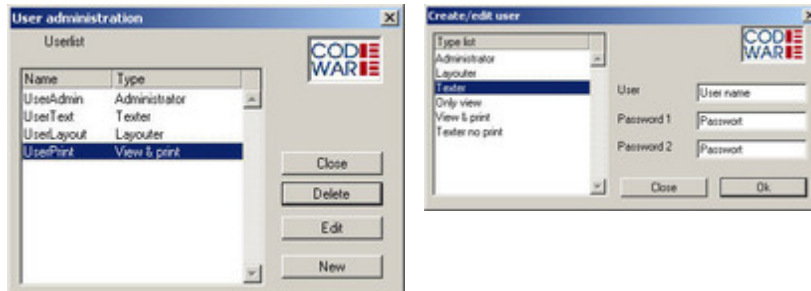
User administration

Userlist

CODE WARE

| Name | Type |
|---|---|
| UserAdmin | Administrator |
| UserText | Texter |
| UserLayout | Layouter |
| UserPrint | View & print |

Close

Delete

Edit

New

Create/edit user

Type list

Administrator

Layouter

Texter

Only view

View & print

Texter no print

CODE WARE

User User name

Password 1 Passwort

Password 2 Passwort

Close

Ok